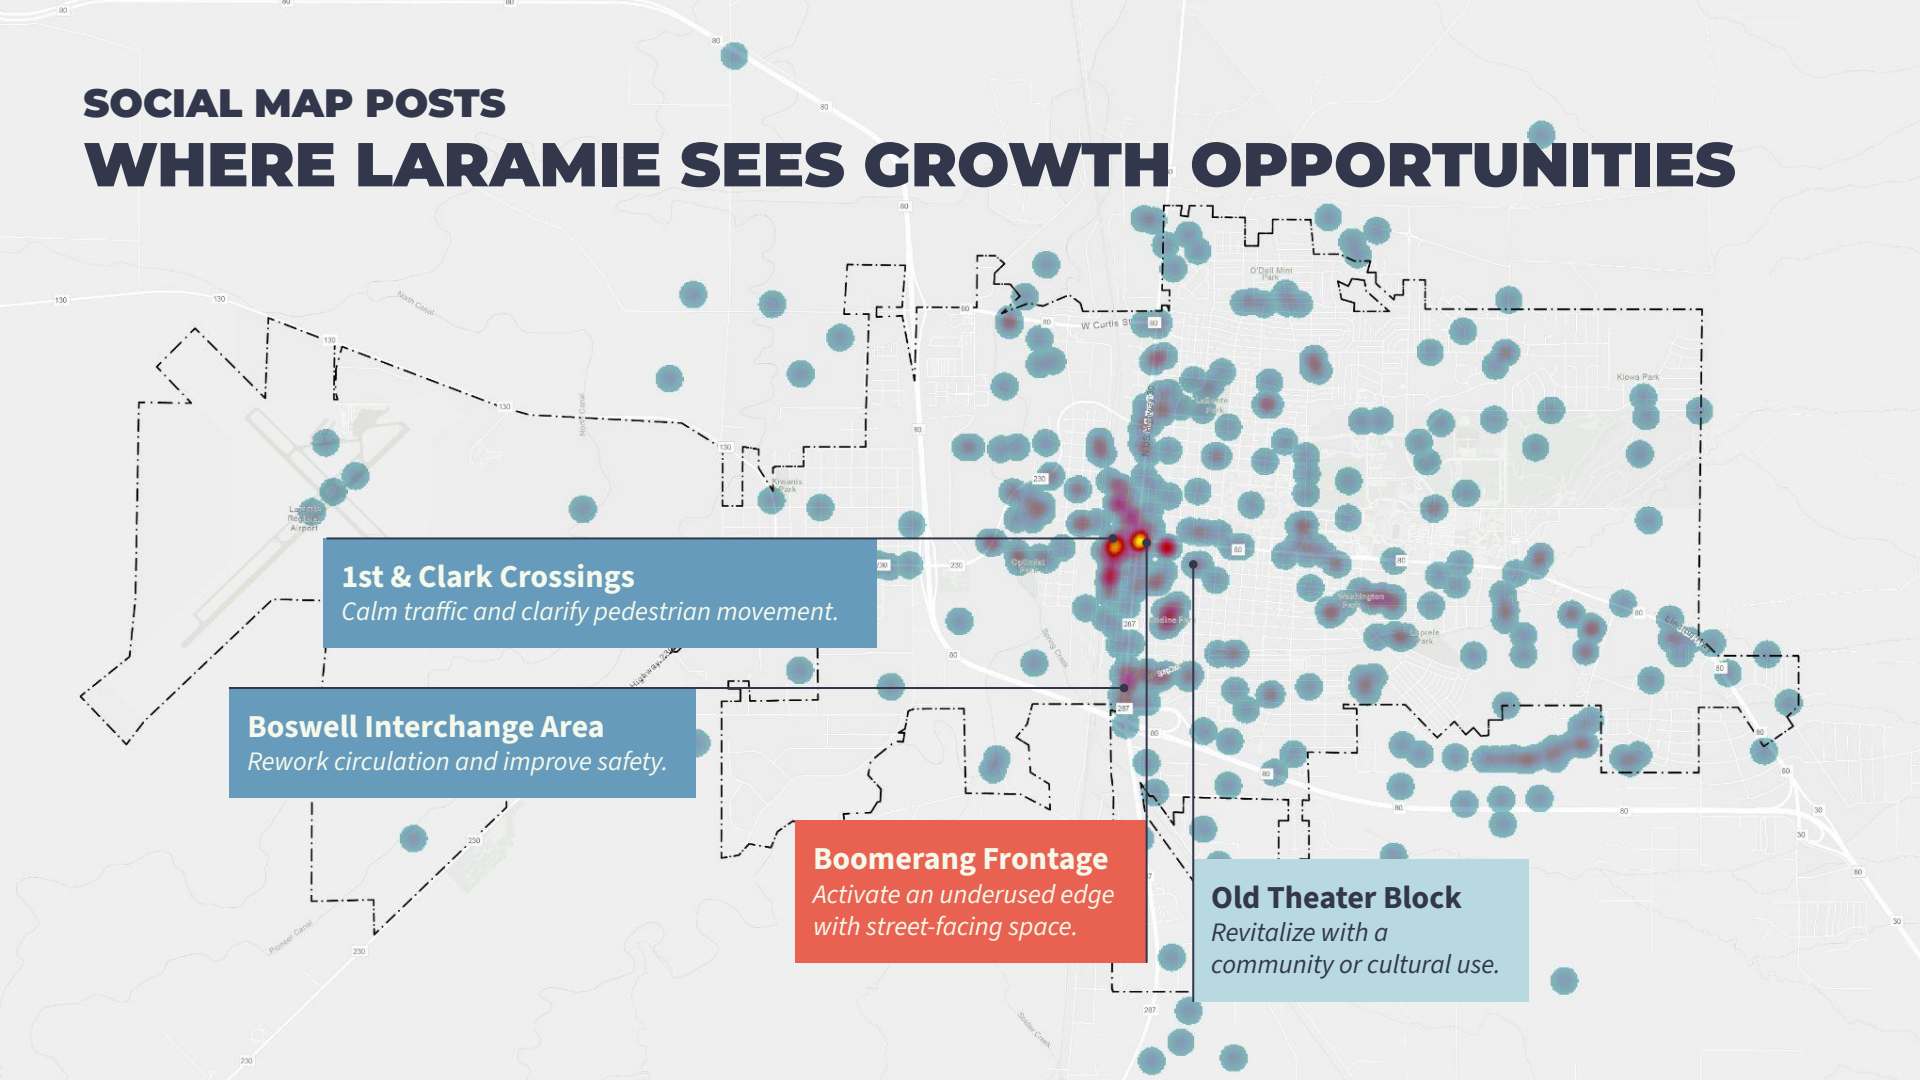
SOCIAL MAP POSTS
WHERE LARAMIE SEES GROWTH OPPORTUNITIES

1st & Clark Crossings
Calm traffic and clarify pedestrian movement.

Boswell Interchange Area
Rework circulation and improve safety.

Boomerang Frontage
Activate an underused edge with street-facing space.

Old Theater Block
Revitalize with a community or cultural use.

80
80
80
80
130
130
130
130
130
North Canal
W Curtis St
O'Dell Mini Park
Kiowa Park
Kiwanis Park
Laramie Regional Airport
230
230
230
230
287
287
287
Washington Park
Spring Creek
Pioneer Canal
30
30
30